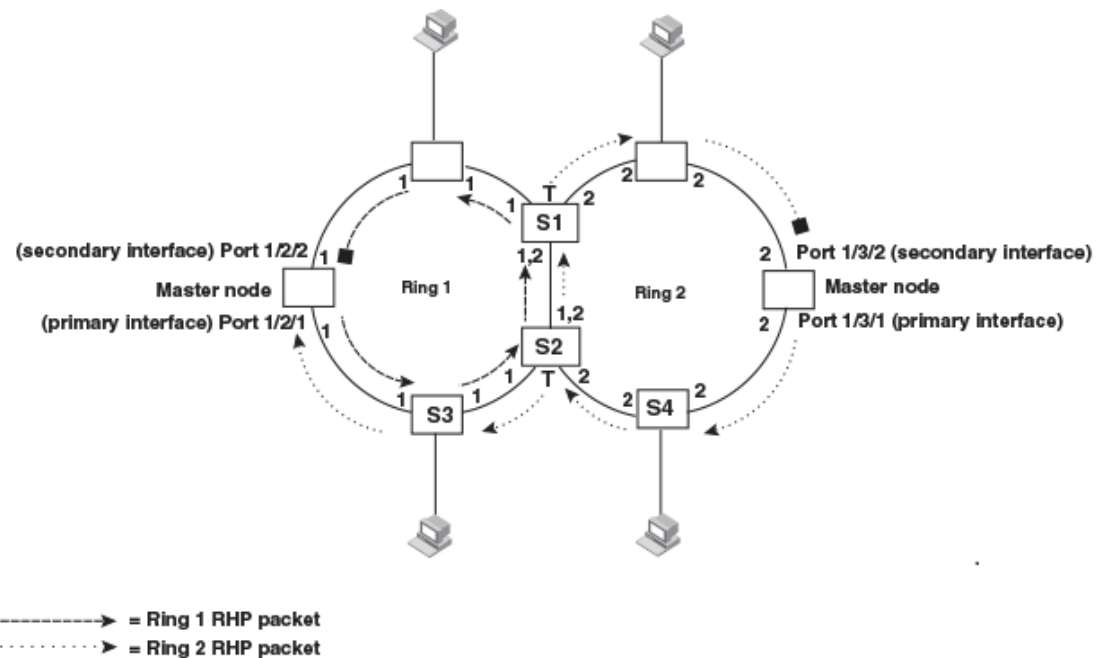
1
1
T
1
S1
2
2
2
(secondary interface) Port 1/2/2
1
1,2
2
Port 1/3/2 (secondary interface)
Master node
Ring 1
Ring 2
Master node
(primary interface) Port 1/2/1
1,2
2
Port 1/3/1 (primary interface)
1
S2
T
2
1
2
S4
2
1
S3
1

= Ring 1 RHP packet
= Ring 2 RHP packet